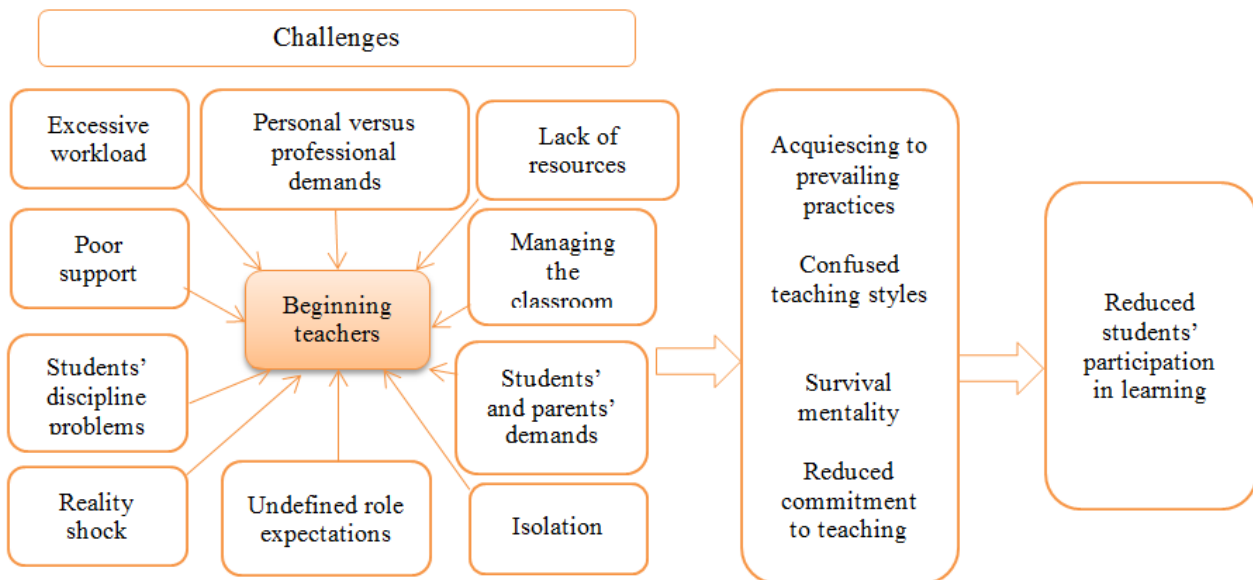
Challenges

Excessive workload

Personal versus professional demands

Lack of resources

Poor support

Managing the classroom

Beginning teachers

Students' discipline problems

Students' and parents' demands

Reality shock

Undefined role expectations

Isolation

Acquiescing to prevailing practices

Confused teaching styles

Survival mentality

Reduced commitment to teaching

Reduced students' participation in learning